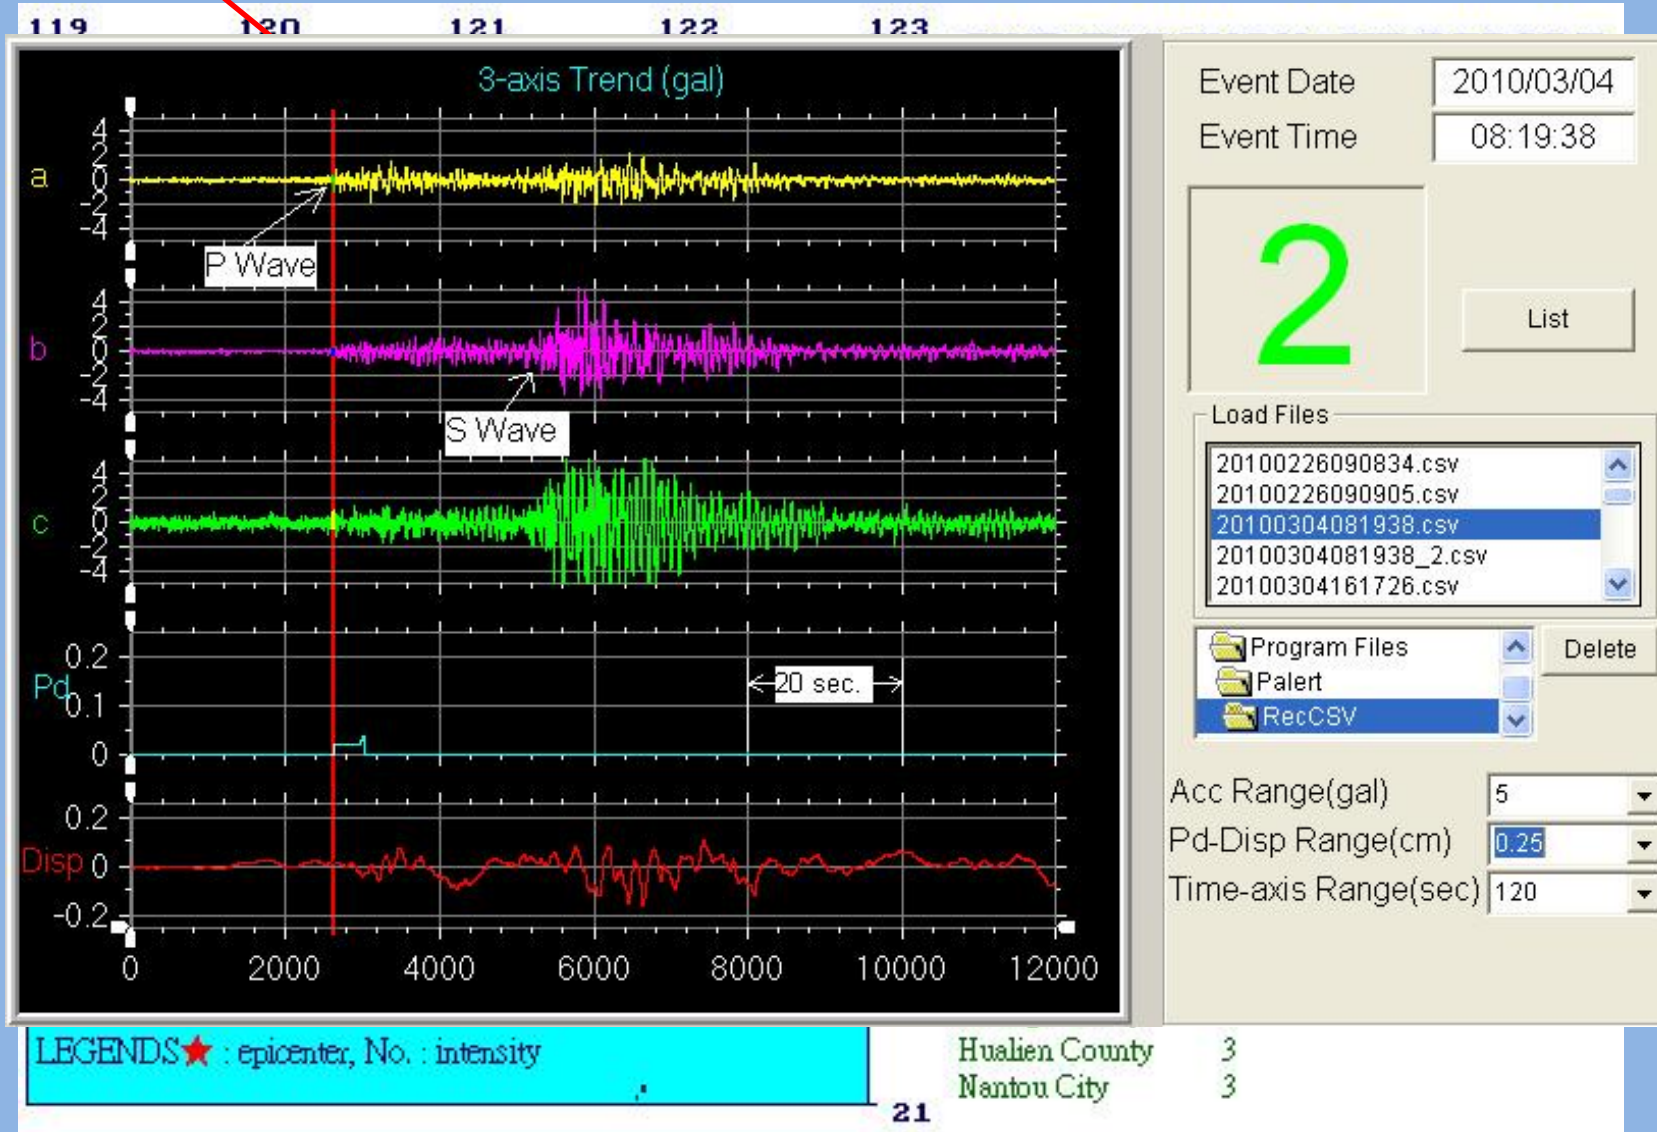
119 120 121 122 123

3-axis Trend (gal)

a
4
2
0
-2
-4

P Wave

b
4
2
0
-2
-4

S Wave

c
4
2
0
-2
-4

Pd
0.2
0.1
0

20 sec.

Disp
0.2
0
-0.2

0 2000 4000 6000 8000 10000 12000

Event Date 2010/03/04
Event Time 08:19:38

2

List

Load Files
20100226090834.csv
20100226090905.csv
20100304081938.csv
20100304081938_2.csv
20100304161726.csv

Program Files
Palert
RecCSV

Delete

Acc Range(gal) 5
Pd-Disp Range(cm) 0.25
Time-axis Range(sec) 120

LEGENDS★ : epicenter, No. : intensity

Hualien County 3
Nantou City 3

21